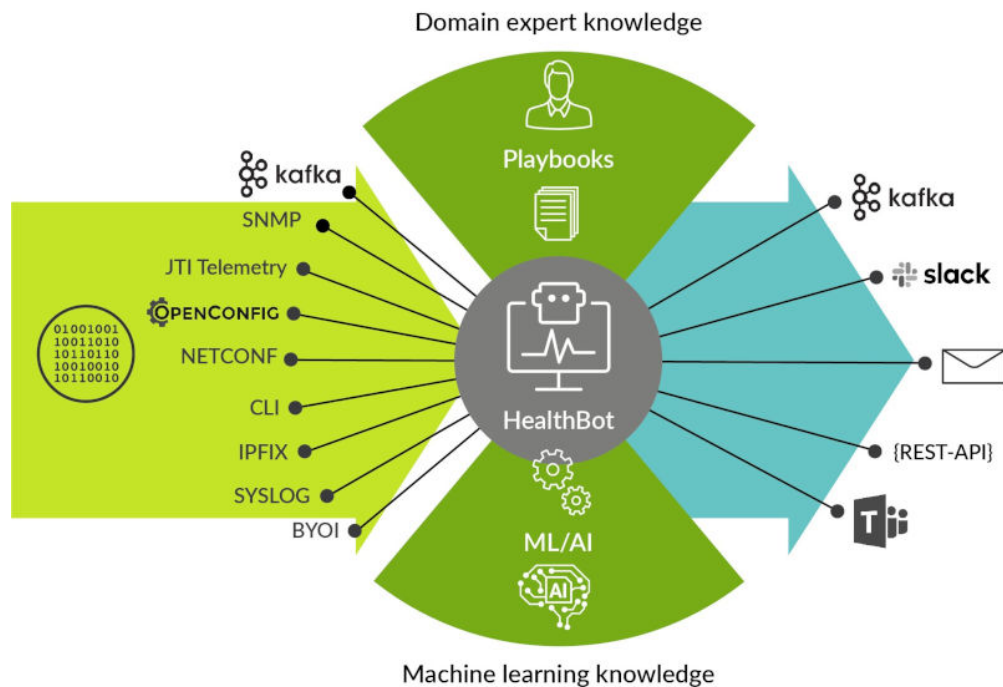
Domain expert knowledge

Playbooks

kafka

SNMP

JTI Telemetry

OPENCONFIG

01001001
10011010
10110110
10010010
10110010

NETCONF

CLI

IPFIX

SYSLOG

BYOI

HealthBot

ML/AI

AI

kafka

slack

{REST-API}

T

Machine learning knowledge